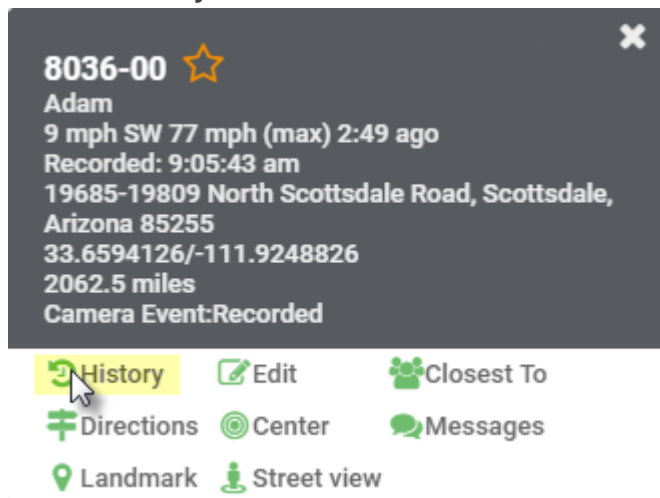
8036-00
Adam
9 mph SW 77 mph (max) 2:49 ago
Recorded: 9:05:43 am
19685-19809 North Scottsdale Road, Scottsdale, Arizona 85255
33.6594126/-111.9248826
2062.5 miles
Camera Event:Recorded

History Edit Closest To
Directions Center Messages
Landmark Street view